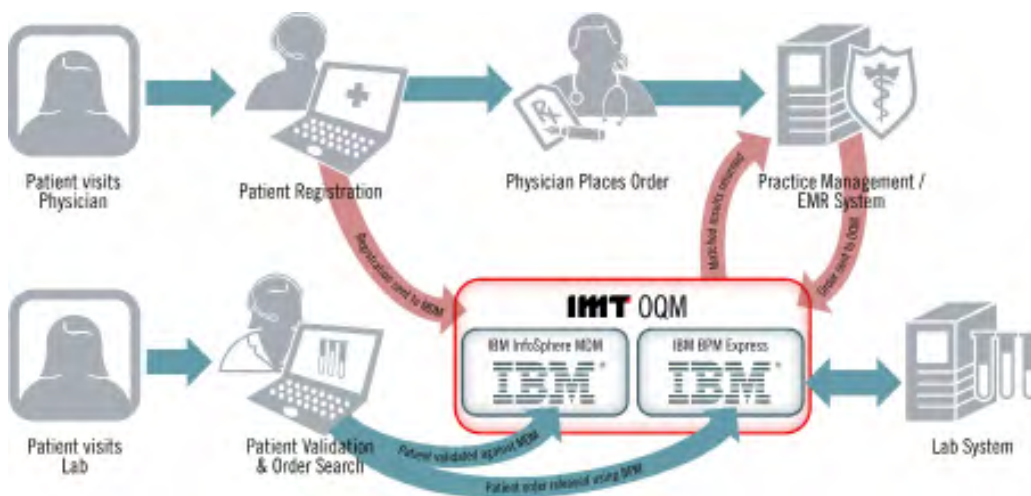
Patient visits Physician

Patient Registration

Physician Places Order

Practice Management / EMR System

Registration sent to MDM

Matched results returned

Order sent to OQM

IMT OQM

IBM InfoSphere MDM

IBM

IBM BPM Express

IBM

Patient visits Lab

Patient Validation & Order Search

Lab System

Patient validated against MDM

Patient order released using BPM